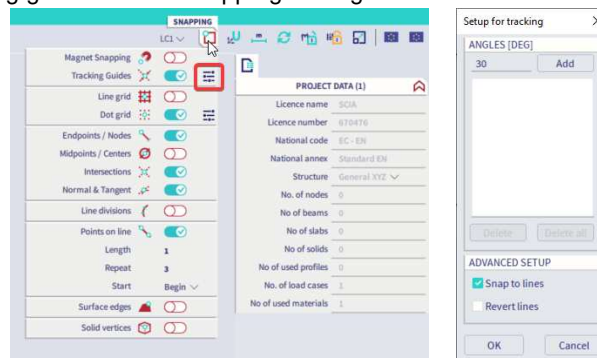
SNAPPING

LC1

Magnet Snapping
Tracking Guides
Line grid
Dot grid
Endpoints / Nodes
Midpoints / Centers
Intersections
Normal & Tangent
Line divisions
Points on line
Length 1
Repeat 3
Start Begin
Surface edges
Solid vertices

PROJECT DATA (1)

| | |
|---|---|
| Licence name | SCIA |
| Licence number | 670476 |
| National code | EC - EN |
| National annex | Standard EN |
| Structure | General XYZ |
| No. of nodes | 0 |
| No. of beams | 0 |
| No. of slabs | 0 |
| No. of solids | 0 |
| No of used profiles | 0 |
| No. of load cases | 1 |
| No of used materials | 1 |

Setup for tracking

ANGLES [DEG]

30
Add

Delete
Delete all

ADVANCED SETUP
Snap to lines
Revert lines

OK
Cancel